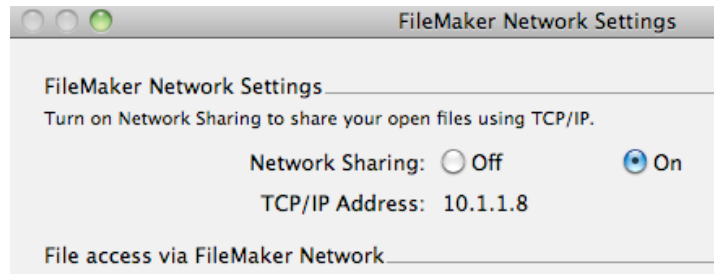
FileMaker Network Settings

FileMaker Network Settings

Turn on Network Sharing to share your open files using TCP/IP.

Network Sharing: Off On

TCP/IP Address: 10.1.1.8

File access via FileMaker Network